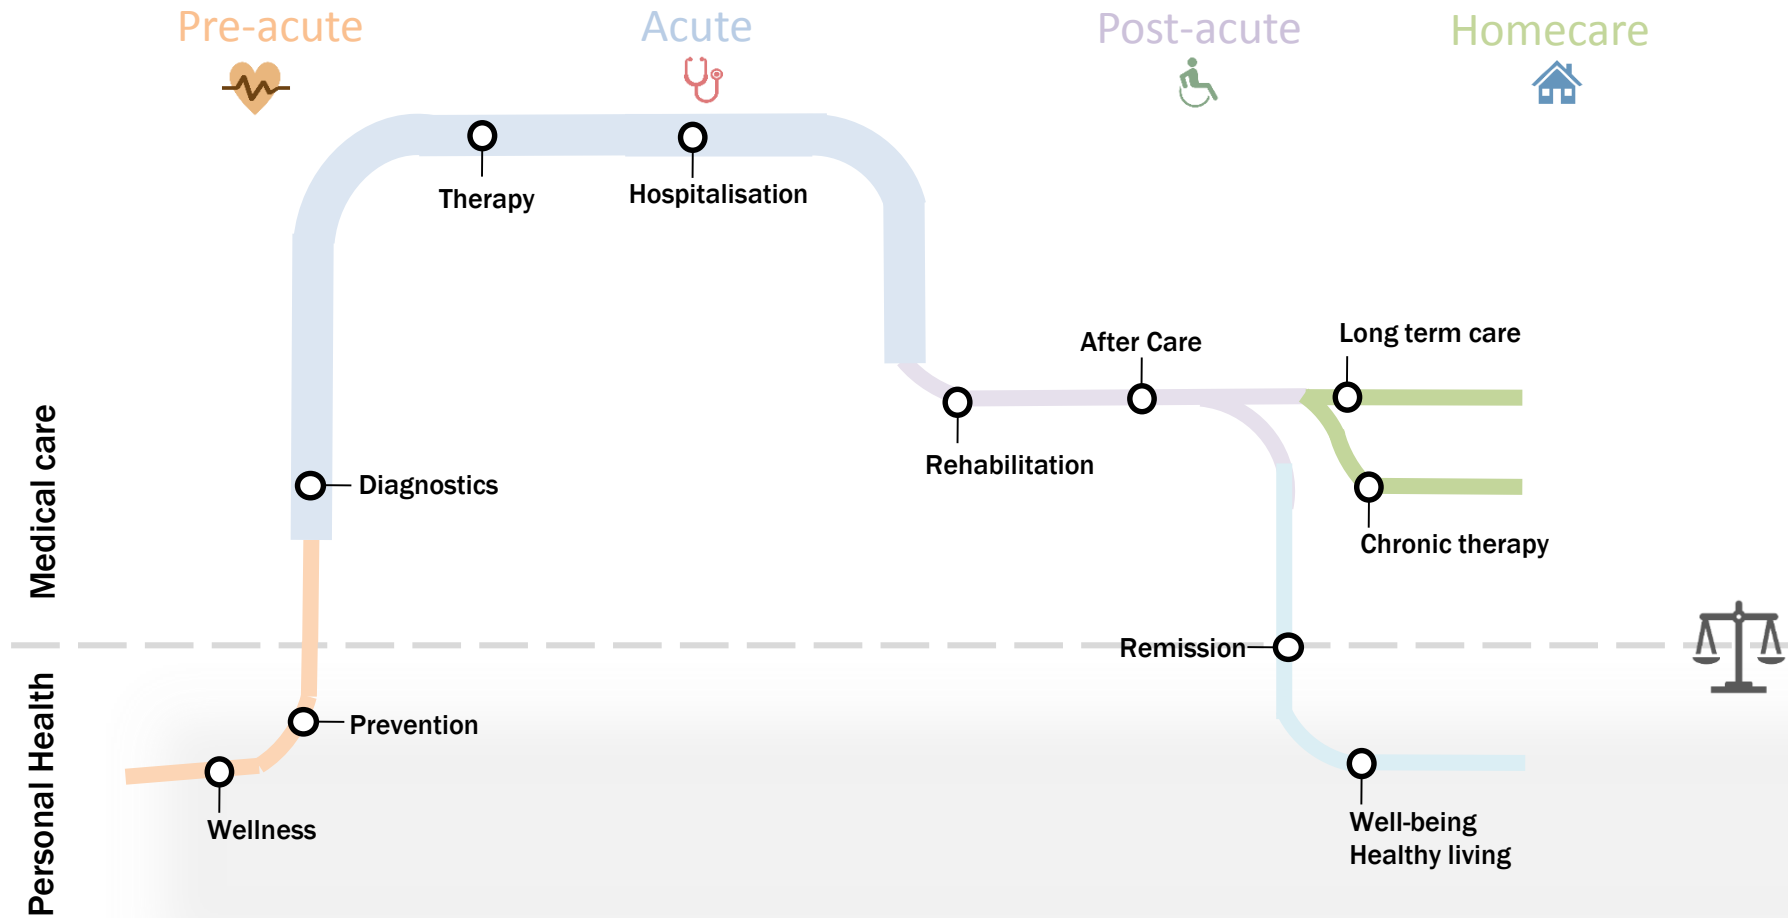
Pre-acute

Acute

Post-acute

Homecare

Therapy

Hospitalisation

After Care

Long term care

Rehabilitation

Diagnostics

Chronic therapy

Medical care

Remission

Personal Health

Prevention

Wellness

Well-being
Healthy living